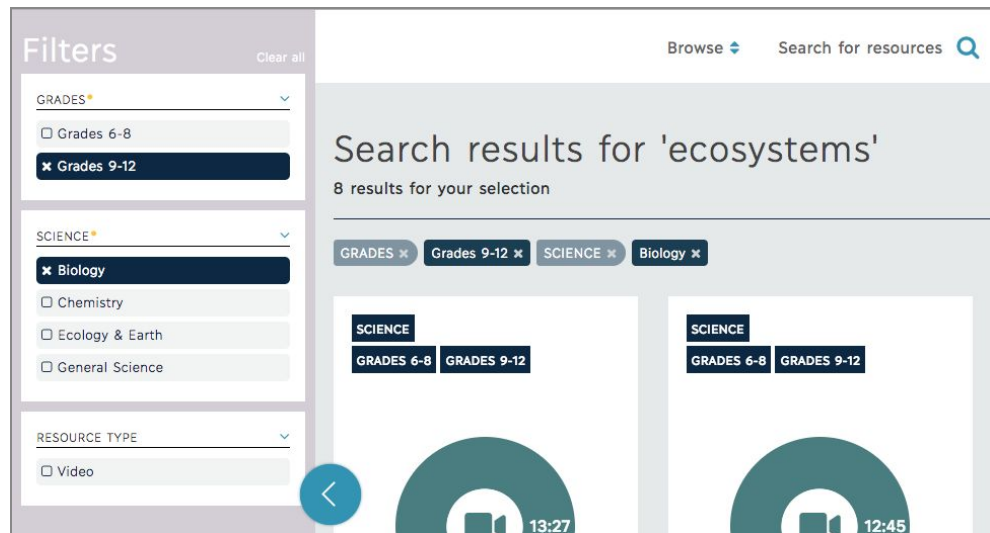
Filters
Clear all

GRADES*
☐ Grades 6-8
✖ Grades 9-12

SCIENCE*
✖ Biology
☐ Chemistry
☐ Ecology & Earth
☐ General Science

RESOURCE TYPE
☐ Video

Browse
Search for resources

Search results for 'ecosystems'
8 results for your selection

GRADES ✖ Grades 9-12 ✖ SCIENCE ✖ Biology ✖

SCIENCE
GRADES 6-8 GRADES 9-12
13:27

SCIENCE
GRADES 6-8 GRADES 9-12
12:45